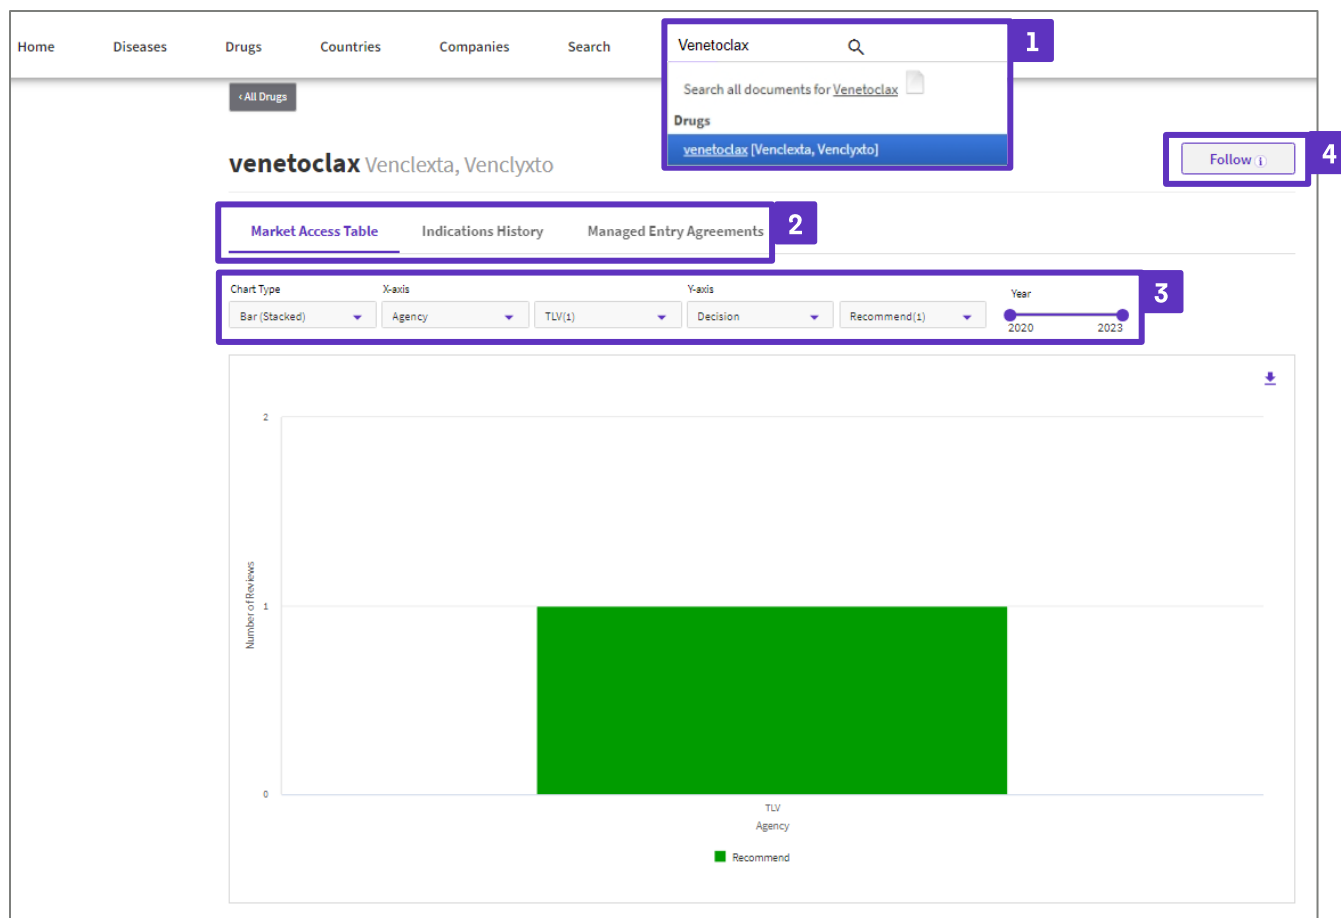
Home Diseases Drugs Countries Companies Search

Venetoclax

1

Search all documents for Venetoclax

Drugs

venetoclax [Venclexta, Venclyxto]

‹ All Drugs

venetoclax Venclexta, Venclyxto

Follow ⓘ

4

Market Access Table Indications History Managed Entry Agreements

2

Chart Type
Bar (Stacked)

X-axis
Agency

TLV(1)

Y-axis
Decision

Recommend(1)

Year
2020 2023

3

2

1

0

Number of Reviews

TLV
Agency

Recommend